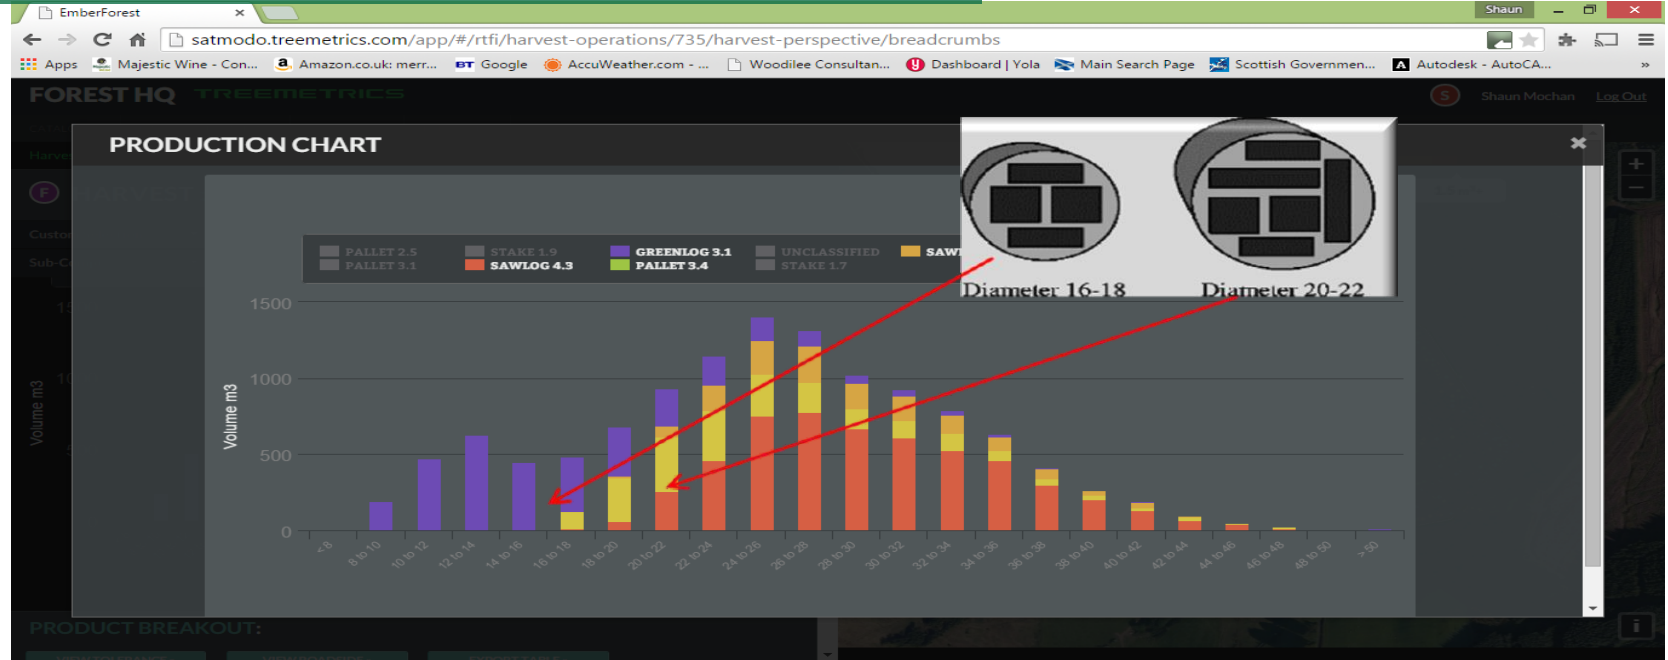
EmberForest
Shaun
satmodo.treemetrics.com/app/#/rtfi/harvest-operations/735/harvest-perspective/breadcrumbs
Apps Majestic Wine - Con... Amazon.co.uk: merr... Google AccuWeather.com - ... Woodilee Consultan... Dashboard | Yola Main Search Page Scottish Governmen... Autodesk - AutoCA...
FOREST HQ TREEMETRICS
Shaun Mochan Log Out
PRODUCTION CHART
PALLET 2.5
PALLET 3.1
STAKE 1.9
SAWLOG 4.3
GREENLOG 3.1
PALLET 3.4
UNCLASSIFIED
STAKE 1.7
SAW
Diameter 16-18
Diameter 20-22
Volume m3
1500
1000
500
0
<8
8 to 10
10 to 12
12 to 14
14 to 16
16 to 18
18 to 20
20 to 22
22 to 24
24 to 26
26 to 28
28 to 30
30 to 32
32 to 34
34 to 36
36 to 38
38 to 40
40 to 42
42 to 44
44 to 46
46 to 48
48 to 50
>50
PRODUCT BREAKOUT: